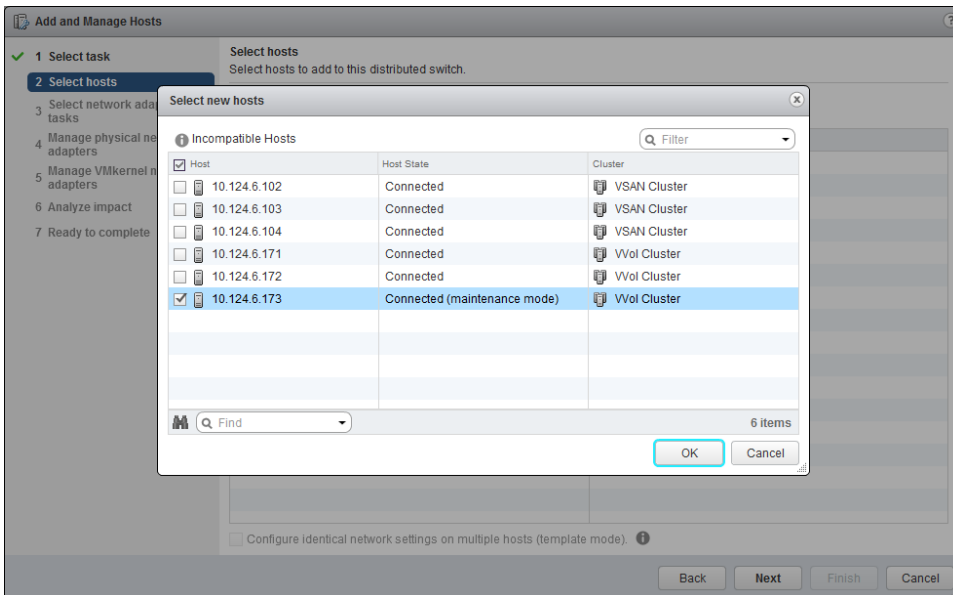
Add and Manage Hosts

1 Select task
2 Select hosts
3 Select network adap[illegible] tasks
4 Manage physical ne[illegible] adapters
5 Manage VMkernel n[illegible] adapters
6 Analyze impact
7 Ready to complete

Select hosts
Select hosts to add to this distributed switch.

Select new hosts

Incompatible Hosts

Filter

| Host | Host State | Cluster |
|---|---|---|
| 10.124.6.102 | Connected | VSAN Cluster |
| 10.124.6.103 | Connected | VSAN Cluster |
| 10.124.6.104 | Connected | VSAN Cluster |
| 10.124.6.171 | Connected | VVol Cluster |
| 10.124.6.172 | Connected | VVol Cluster |
| 10.124.6.173 | Connected (maintenance mode) | VVol Cluster |

Find
6 items

OK
Cancel

Configure identical network settings on multiple hosts (template mode).

Back
Next
Finish
Cancel